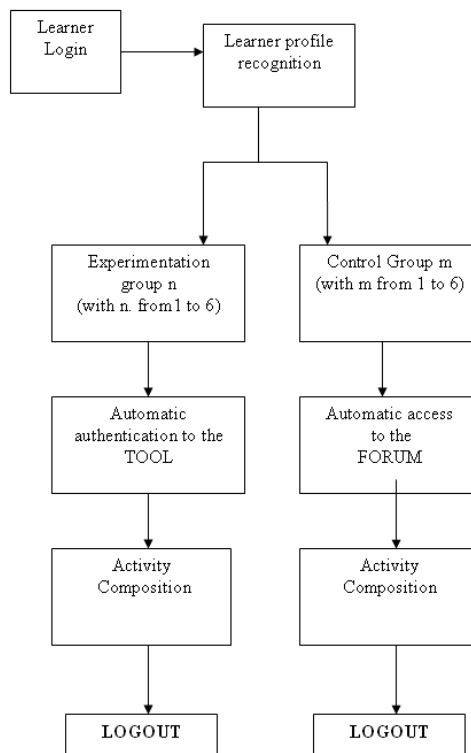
Learner Login

Learner profile recognition

Experimentation group n (with n. from1 to 6)

Control Group m (with m from 1 to 6)

Automatic authentication to the TOOL

Automatic access to the FORUM

Activity Composition

Activity Composition

LOGOUT

LOGOUT